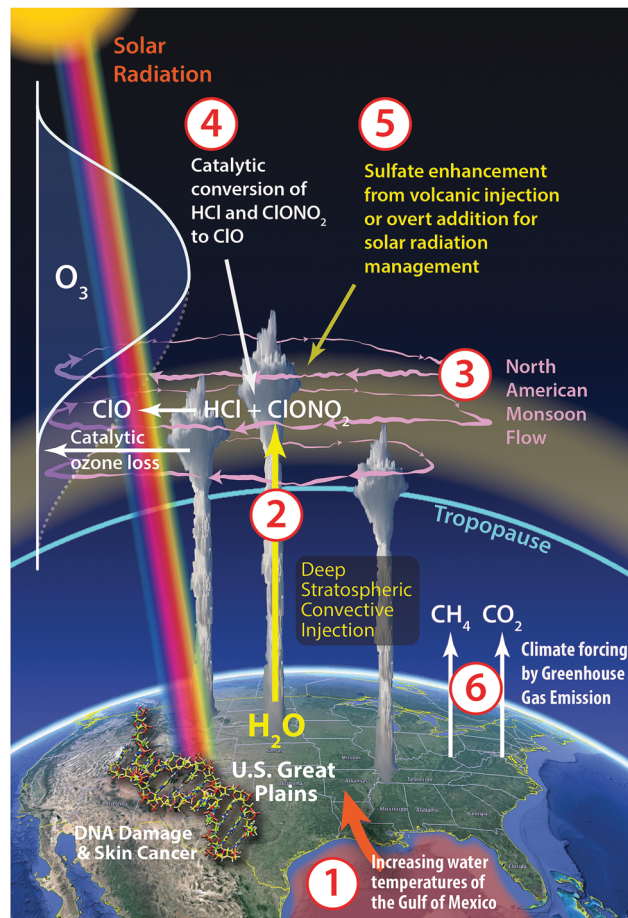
Solar Radiation

4
Catalytic conversion of HCl and $ClONO_2$ to ClO

5
Sulfate enhancement from volcanic injection or overt addition for solar radiation management

$O_3$

3
North American Monsoon Flow

ClO ← HCl + $ClONO_2$

Catalytic ozone loss

2

Tropopause

Deep Stratospheric Convective Injection

$CH_4$ $CO_2$

Climate forcing by Greenhouse Gas Emission

6

$H_2O$

U.S. Great Plains

DNA Damage & Skin Cancer

1
Increasing water temperatures of the Gulf of Mexico